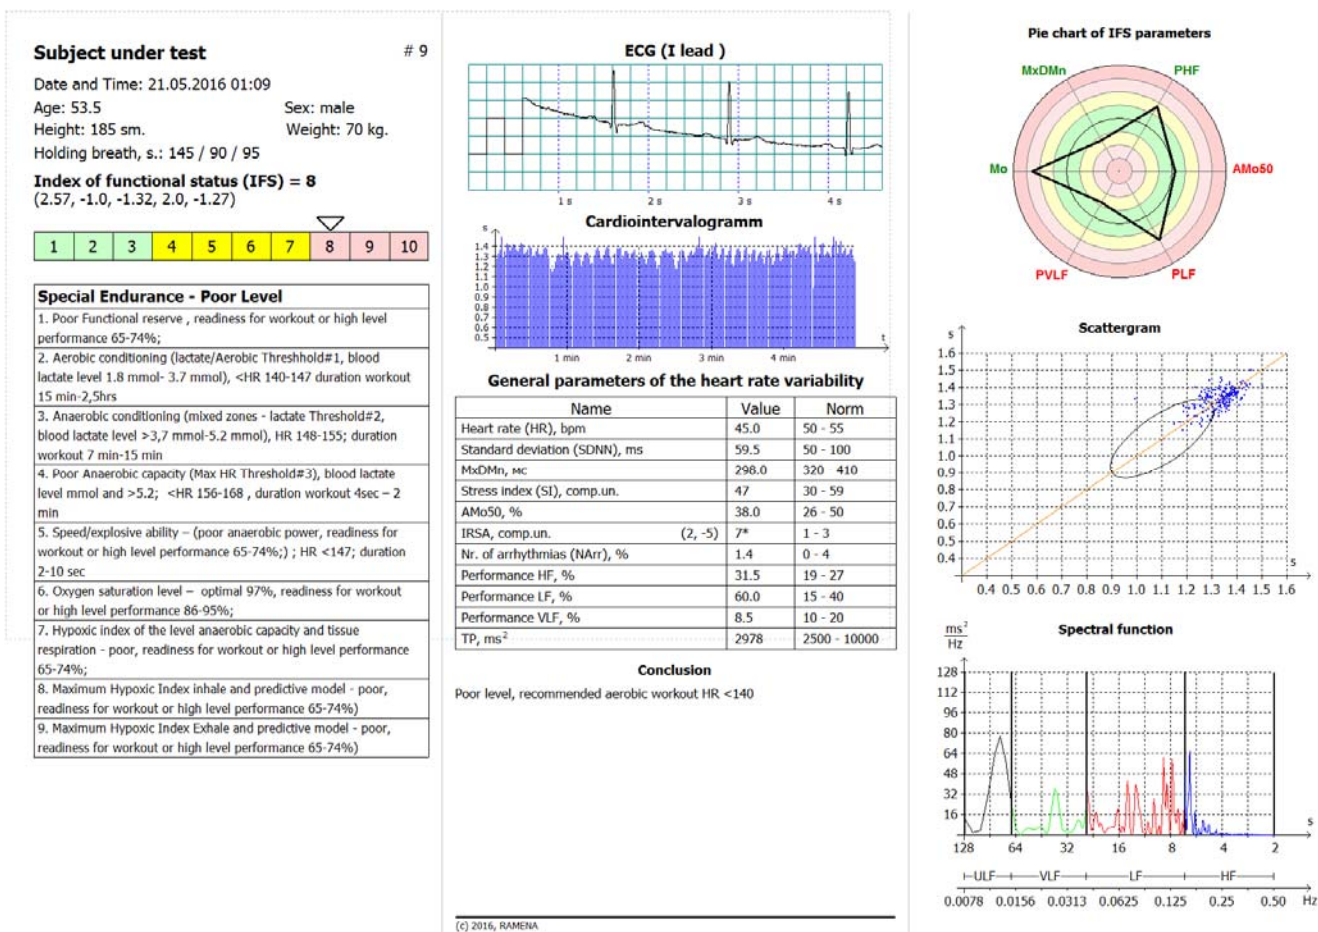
Subject under test # 9

Date and Time: 21.05.2016 01:09
Age: 53.5 Sex: male
Height: 185 sm. Weight: 70 kg.
Holding breath, s.: 145 / 90 / 95

Index of functional status (IFS) = 8
(2.57, -1.0, -1.32, 2.0, -1.27)

| 1 | 2 | 3 | 4 | 5 | 6 | 7 | 8 | 9 | 10 |
|---|---|---|---|---|---|---|---|---|---|

| Special Endurance - Poor Level |
|---|
| 1. Poor Functional reserve , readiness for workout or high level performance 65-74%; |
| 2. Aerobic conditioning (lactate/Aerobic Threshhold#1, blood lactate level 1.8 mmol- 3.7 mmol), <HR 140-147 duration workout 15 min-2,5hrs |
| 3. Anaerobic conditioning (mixed zones - lactate Threshold#2, blood lactate level >3,7 mmol-5.2 mmol), HR 148-155; duration workout 7 min-15 min |
| 4. Poor Anaerobic capacity (Max HR Threshold#3), blood lactate level mmol and >5.2; <HR 156-168 , duration workout 4sec – 2 min |
| 5. Speed/explosive ability – (poor anaerobic power, readiness for workout or high level performance 65-74%;) ; HR <147; duration 2-10 sec |
| 6. Oxygen saturation level – optimal 97%, readiness for workout or high level performance 86-95%; |
| 7. Hypoxic index of the level anaerobic capacity and tissue respiration - poor, readiness for workout or high level performance 65-74%; |
| 8. Maximum Hypoxic Index inhale and predictive model - poor, readiness for workout or high level performance 65-74%) |
| 9. Maximum Hypoxic Index Exhale and predictive model - poor, readiness for workout or high level performance 65-74%) |

ECG (I lead )
1 s 2 s 3 s 4 s

Cardiointervalogramm
s 1.4 1.3 1.2 1.1 1.0 0.9 0.8 0.7 0.6 0.5 1 min 2 min 3 min 4 min t

General parameters of the heart rate variability

| Name | Value | Norm |
|---|---|---|
| Heart rate (HR), bpm | 45.0 | 50 - 55 |
| Standard deviation (SDNN), ms | 59.5 | 50 - 100 |
| MxDMn, мс | 298.0 | 320 410 |
| Stress index (SI), comp.un. | 47 | 30 - 59 |
| AMo50, % | 38.0 | 26 - 50 |
| IRSA, comp.un. (2, -5) | 7* | 1 - 3 |
| Nr. of arrhythmias (NArr), % | 1.4 | 0 - 4 |
| Performance HF, % | 31.5 | 19 - 27 |
| Performance LF, % | 60.0 | 15 - 40 |
| Performance VLF, % | 8.5 | 10 - 20 |
| TP, ms$^2$ | 2978 | 2500 - 10000 |

Conclusion
Poor level, recommended aerobic workout HR <140

(c) 2016, RAMENA

Pie chart of IFS parameters
MxDMn PHF Mo AMo50 PVLF PLF

Scattergram
s 1.6 1.5 1.4 1.3 1.2 1.1 1.0 0.9 0.8 0.7 0.6 0.5 0.4
0.4 0.5 0.6 0.7 0.8 0.9 1.0 1.1 1.2 1.3 1.4 1.5 1.6 s

Spectral function
$\frac{ms^2}{Hz}$
128 112 96 80 64 48 32 16
128 64 32 16 8 4 2 s
ULF VLF LF HF
0.0078 0.0156 0.0313 0.0625 0.125 0.25 0.50 Hz